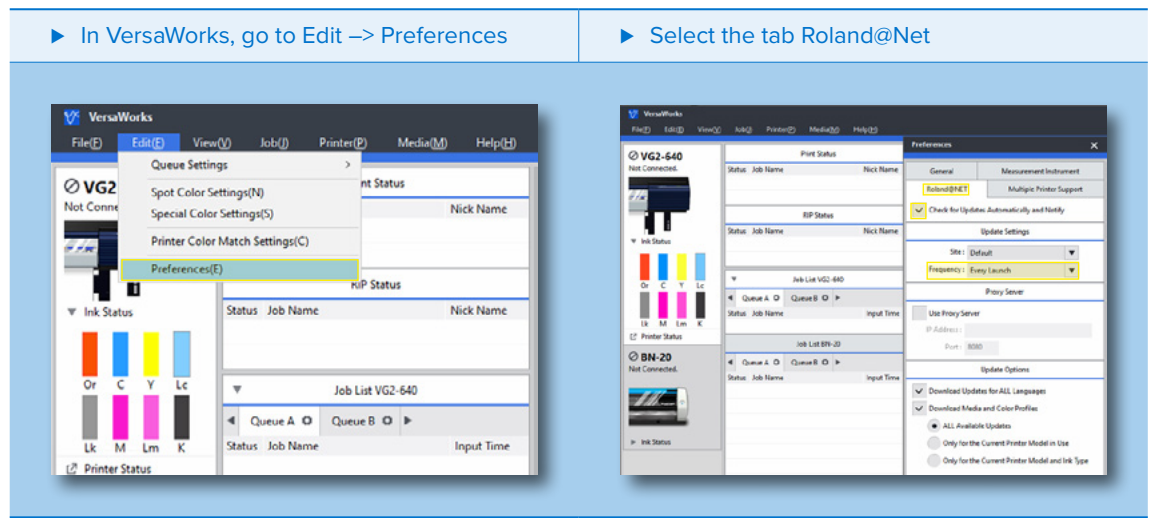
► In VersaWorks, go to Edit –> Preferences

► Select the tab Roland@Net

VersaWorks
File(F) Edit(E) View(V) Job(J) Printer(P) Media(M) Help(H)
Queue Settings
Spot Color Settings(N)
Special Color Settings(S)
Printer Color Match Settings(C)
Preferences(E)
VG2
Not Conne
nt Status
Nick Name
RIP Status
Status Job Name Nick Name
Ink Status
Or C Y Lc
Lk M Lm K
Job List VG2-640
Queue A Queue B
Status Job Name Input Time
Printer Status

VersaWorks
File(F) Edit(E) View(V) Job(J) Printer(P) Media(M) Help(H)
VG2-640
Not Connected.
Print Status
Status Job Name Nick Name
RIP Status
Status Job Name Nick Name
Ink Status
Or C Y Lc
Lk M Lm K
Printer Status
Job List VG2-640
Queue A Queue B
Status Job Name Input Time
BN-20
Not Connected.
Job List BN-20
Queue A Queue B
Status Job Name Input Time
Ink Status
Preferences
General Measurement Instrument
Roland@NET Multiple Printer Support
Check for Updates Automatically and Notify
Update Settings
Site: Default
Frequency: Every Launch
Proxy Server
Use Proxy Server
IP Address:
Port: 8080
Update Options
Download Updates for ALL Languages
Download Media and Color Profiles
ALL Available Updates
Only for the Current Printer Model in Use
Only for the Current Printer Model and Ink Type